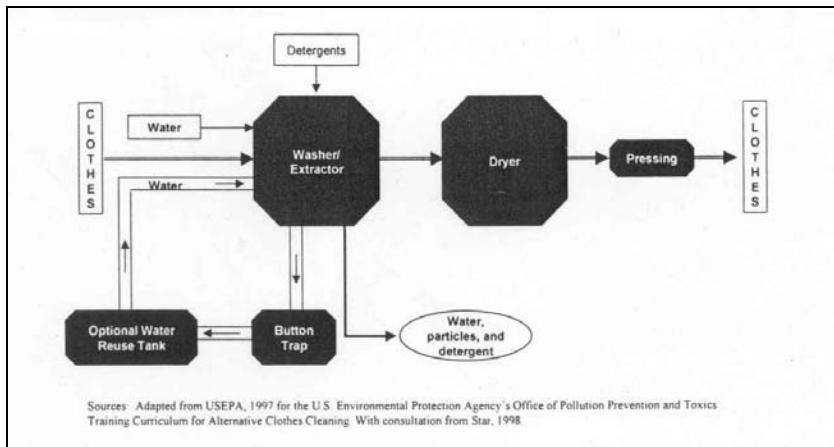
Detergents

C
L
O
T
H
E
S

Water

Water

Washer/
Extractor

Dryer

Pressing

C
L
O
T
H
E
S

Optional Water
Reuse Tank

Button
Trap

Water,
particles, and
detergent

Sources: Adapted from USEPA, 1997 for the U.S. Environmental Protection Agency's Office of Pollution Prevention and Toxics Training Curriculum for Alternative Clothes Cleaning. With consultation from Star, 1998.